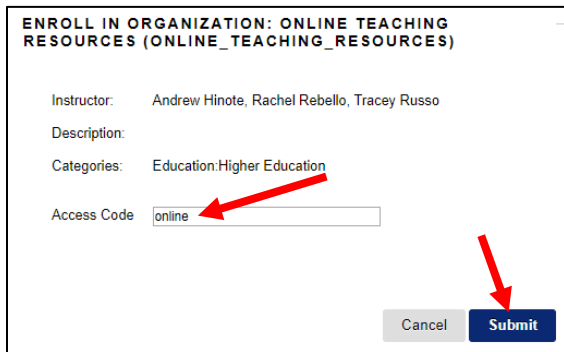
ENROLL IN ORGANIZATION: ONLINE TEACHING RESOURCES (ONLINE_TEACHING_RESOURCES)

| Instructor: | Andrew Hinote, Rachel Rebello, Tracey Russo |
|---|---|
| Description: | |
| Categories: | Education:Higher Education |

Access Code online

Cancel Submit